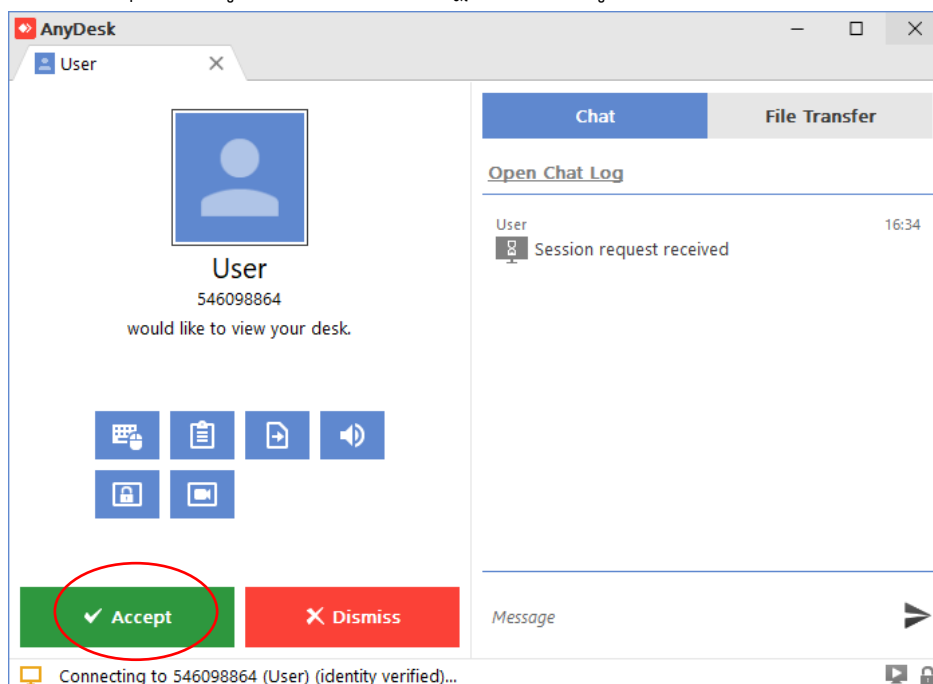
AnyDesk

User

User
546098864
would like to view your desk.

Chat

File Transfer

Open Chat Log

User
16:34
Session request received

Accept

Dismiss

Message

Connecting to 546098864 (User) (identity verified)...